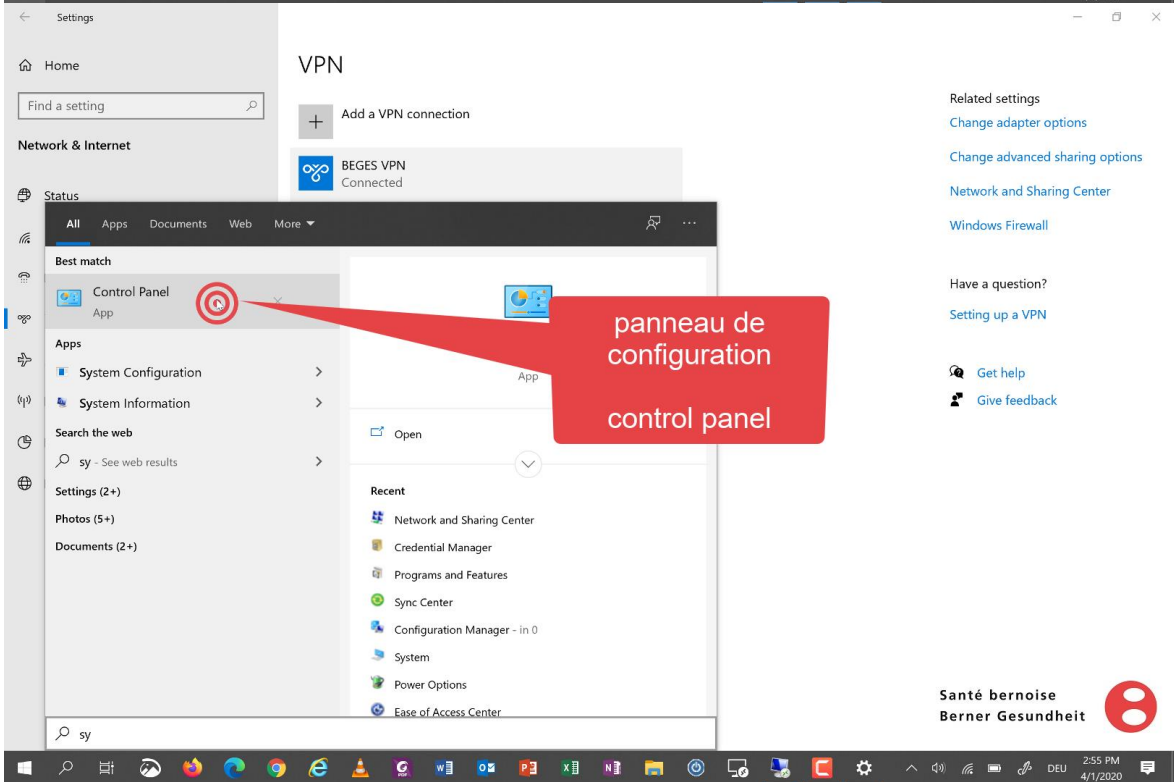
Settings

Home

Find a setting

Network & Internet

Status

VPN

Add a VPN connection

BEGES VPN
Connected

All Apps Documents Web More

Best match

Control Panel
App

Apps

System Configuration

System Information

Search the web

sy - See web results

Settings (2+)

Photos (5+)

Documents (2+)

App

Open

Recent

Network and Sharing Center

Credential Manager

Programs and Features

Sync Center

Configuration Manager - in 0

System

Power Options

Ease of Access Center

sy

panneau de configuration

control panel

Related settings

Change adapter options

Change advanced sharing options

Network and Sharing Center

Windows Firewall

Have a question?

Setting up a VPN

Get help

Give feedback

Santé bernoise
Berner Gesundheit

DEU 2:55 PM 4/1/2020